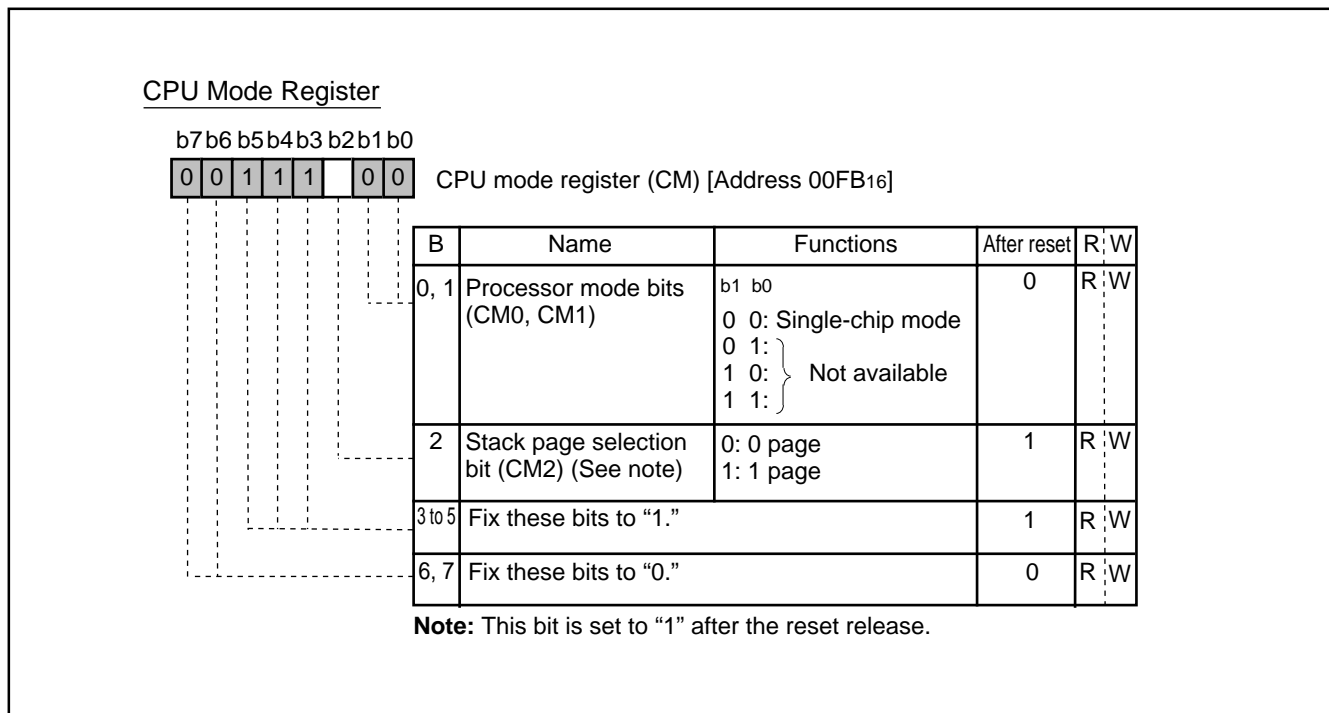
CPU Mode Register

b7 b6 b5 b4 b3 b2 b1 b0

0 0 1 1 1 0 0

CPU mode register (CM) [Address 00FB$_{16}$]

| B | Name | Functions | After reset | R | W |
|---|---|---|---|---|---|
| 0, 1 | Processor mode bits (CM0, CM1) | b1 b0<br>0 0: Single-chip mode<br>0 1:<br>1 0: Not available<br>1 1: | 0 | R | W |
| 2 | Stack page selection bit (CM2) (See note) | 0: 0 page<br>1: 1 page | 1 | R | W |
| 3 to 5 | Fix these bits to “1.” | | 1 | R | W |
| 6, 7 | Fix these bits to “0.” | | 0 | R | W |

Note: This bit is set to “1” after the reset release.